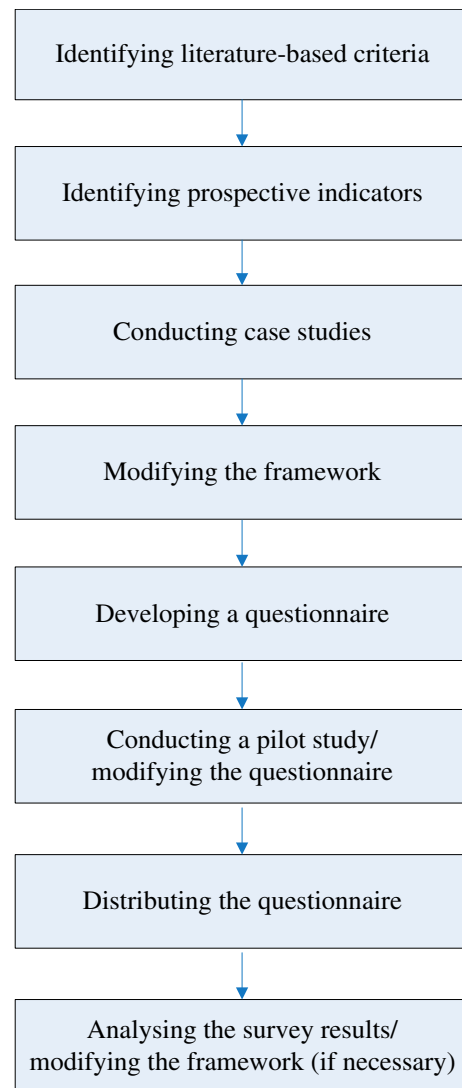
Identifying literature-based criteria

Identifying prospective indicators

Conducting case studies

Modifying the framework

Developing a questionnaire

Conducting a pilot study/ modifying the questionnaire

Distributing the questionnaire

Analysing the survey results/ modifying the framework (if necessary)